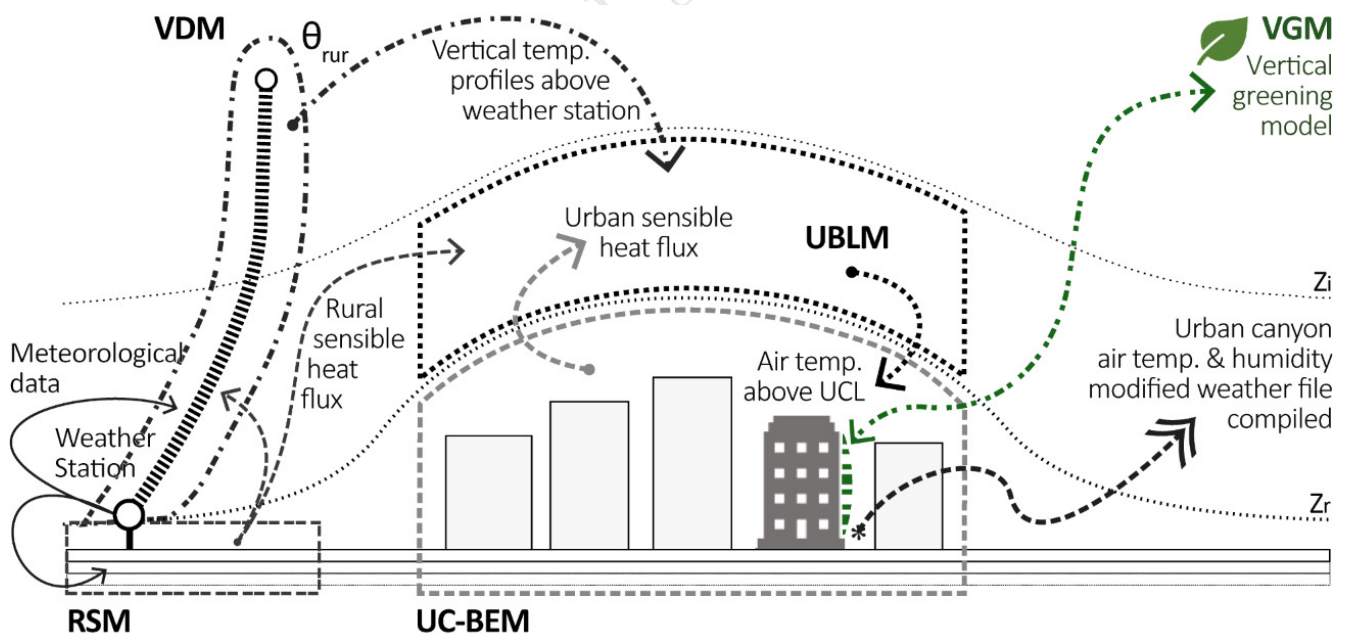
VDM
$\theta_{rur}$
Vertical temp. profiles above weather station
VGM
Vertical greening model
Urban sensible heat flux
UBLM
Zi
Rural sensible heat flux
Meteorological data
Weather Station
Air temp. above UCL
Urban canyon air temp. & humidity modified weather file compiled
*
Zr
RSM
UC-BEM